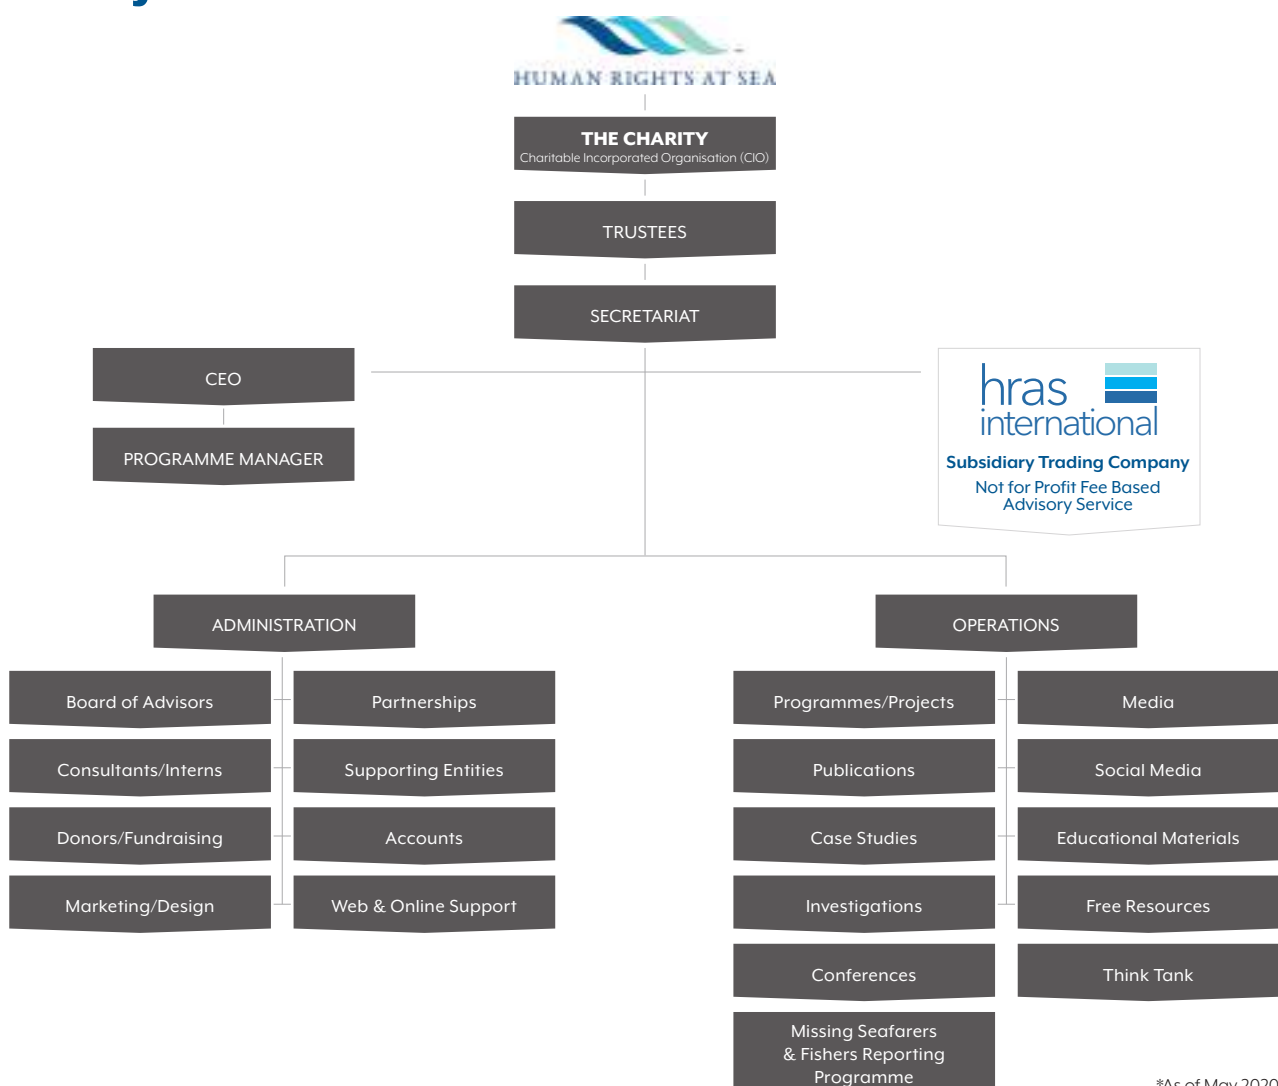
HUMAN RIGHTS AT SEA

THE CHARITY
Charitable Incorporated Organisation (CIO)

TRUSTEES

SECRETARIAT

CEO

PROGRAMME MANAGER

hras international
Subsidiary Trading Company
Not for Profit Fee Based Advisory Service

ADMINISTRATION

Board of Advisors

Partnerships

Consultants/Interns

Supporting Entities

Donors/Fundraising

Accounts

Marketing/Design

Web & Online Support

OPERATIONS

Programmes/Projects

Media

Publications

Social Media

Case Studies

Educational Materials

Investigations

Free Resources

Conferences

Think Tank

Missing Seafarers & Fishers Reporting Programme

*As of May 2020